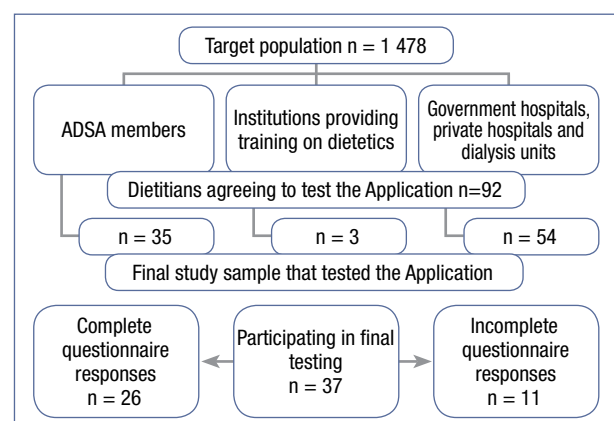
Target population n = 1 478

ADSA members

Institutions providing training on dietetics

Government hospitals, private hospitals and dialysis units

Dietitians agreeing to test the Application n=92

n = 35

n = 3

n = 54

Final study sample that tested the Application

Complete questionnaire responses n = 26

Participating in final testing n = 37

Incomplete questionnaire responses n = 11